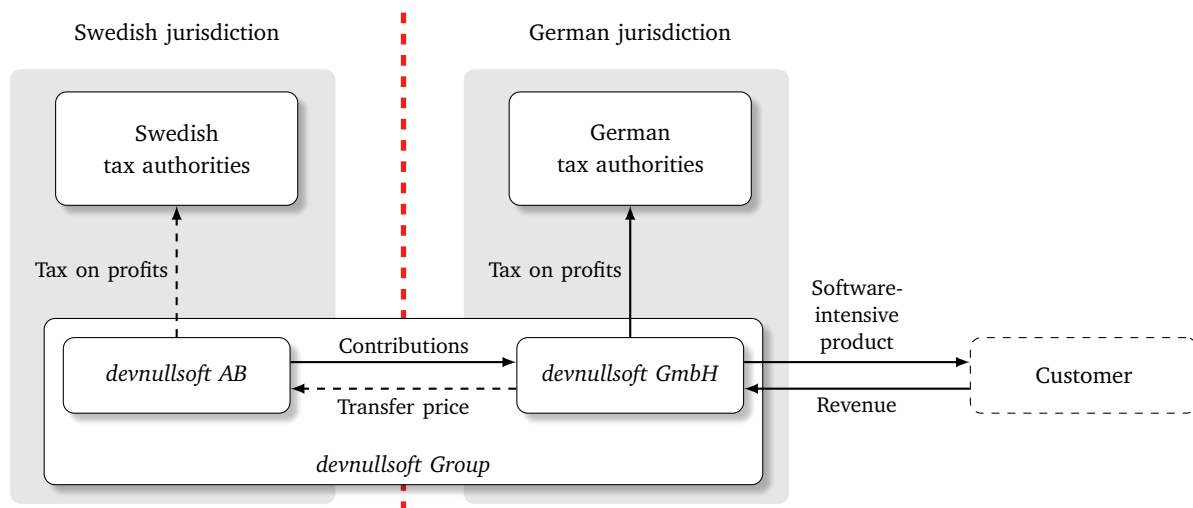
Swedish jurisdiction

German jurisdiction

Swedish tax authorities

German tax authorities

Tax on profits

Tax on profits

Software-intensive product

Contributions

devnullsoft AB

devnullsoft GmbH

Customer

Transfer price

Revenue

devnullsoft Group